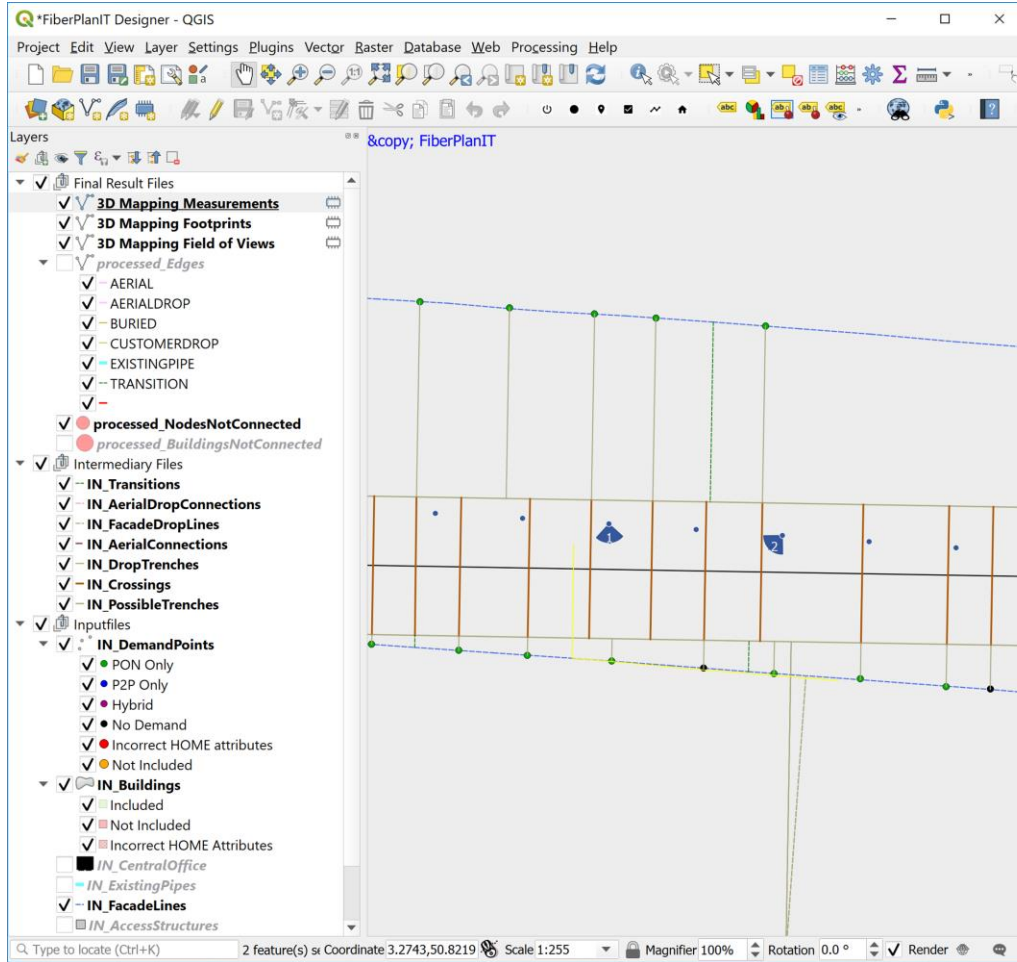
*FiberPlanIT Designer - QGIS

Project Edit View Layer Settings Plugins Vector Raster Database Web Processing Help

Layers

Final Result Files
3D Mapping Measurements
3D Mapping Footprints
3D Mapping Field of Views
processed_Edges
AERIAL
AERIALDROP
BURIED
CUSTOMERDROP
EXISTINGPIPE
TRANSITION
processed_NodesNotConnected
processed_BuildingsNotConnected
Intermediary Files
IN_Transitions
IN_AerialDropConnections
IN_FacadeDropLines
IN_AerialConnections
IN_DropTrenches
IN_Crossings
IN_PossibleTrenches
Inputfiles
IN_DemandPoints
PON Only
P2P Only
Hybrid
No Demand
Incorrect HOME attributes
Not Included
IN_Buildings
Included
Not Included
Incorrect HOME Attributes
IN_CentralOffice
IN_ExistingPipes
IN_FacadeLines
IN_AccessStructures

&copy; FiberPlanIT

1
2

Type to locate (Ctrl+K)
2 feature(s) s
Coordinate 3.2743,50.8219
Scale 1:255
Magnifier 100%
Rotation 0.0 °
Render